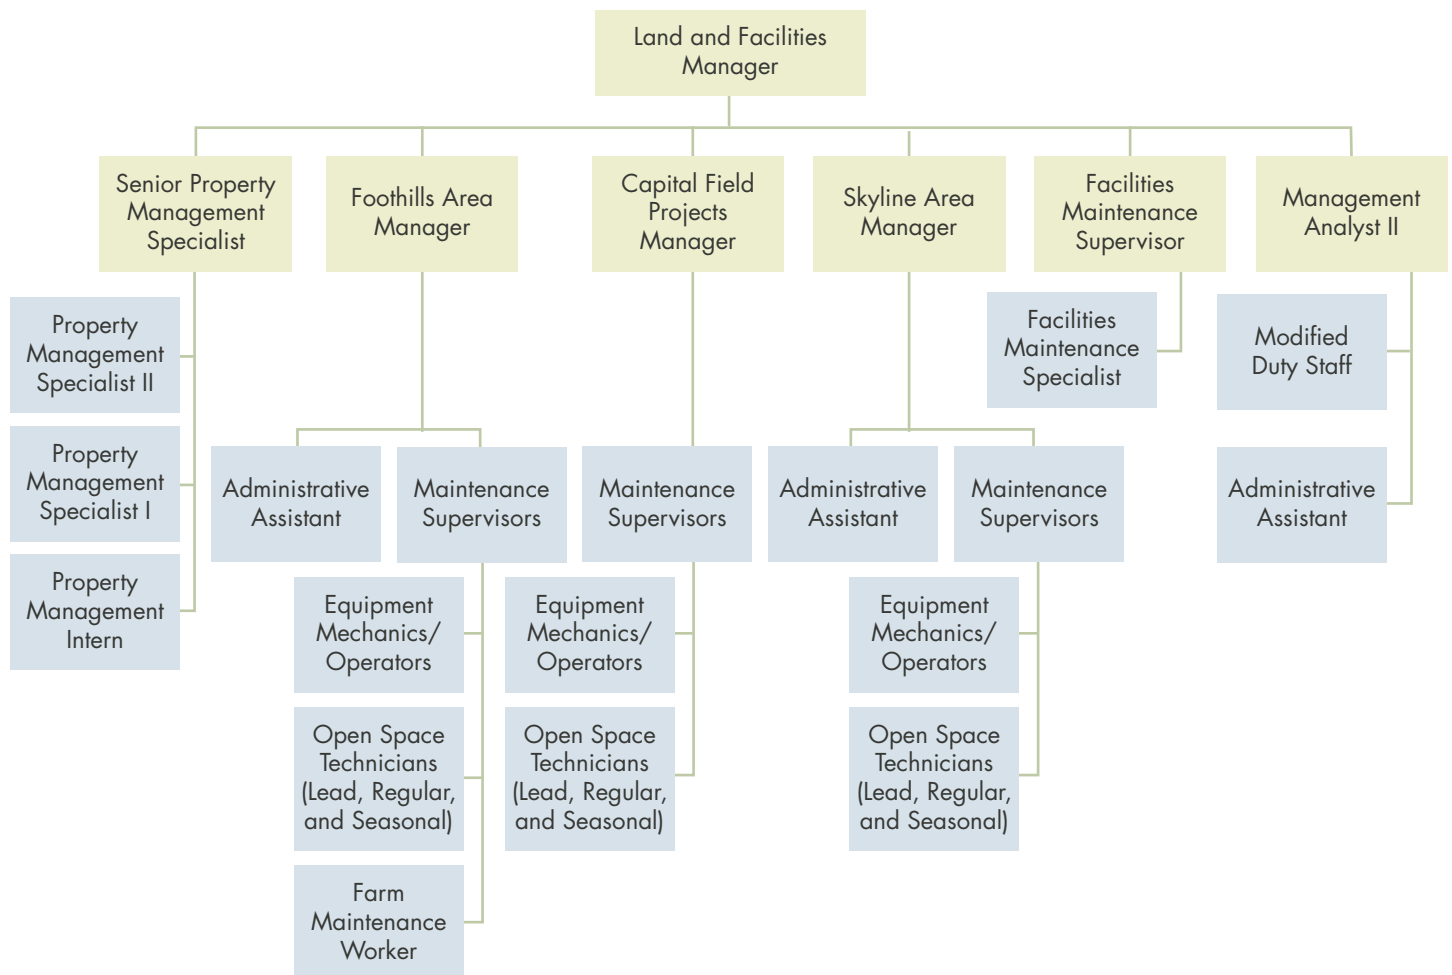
Land and Facilities Manager

Senior Property Management Specialist

Foothills Area Manager

Capital Field Projects Manager

Skyline Area Manager

Facilities Maintenance Supervisor

Management Analyst II

Property Management Specialist II

Property Management Specialist I

Property Management Intern

Administrative Assistant

Maintenance Supervisors

Equipment Mechanics/ Operators

Open Space Technicians (Lead, Regular, and Seasonal)

Farm Maintenance Worker

Maintenance Supervisors

Equipment Mechanics/ Operators

Open Space Technicians (Lead, Regular, and Seasonal)

Administrative Assistant

Maintenance Supervisors

Equipment Mechanics/ Operators

Open Space Technicians (Lead, Regular, and Seasonal)

Facilities Maintenance Specialist

Modified Duty Staff

Administrative Assistant